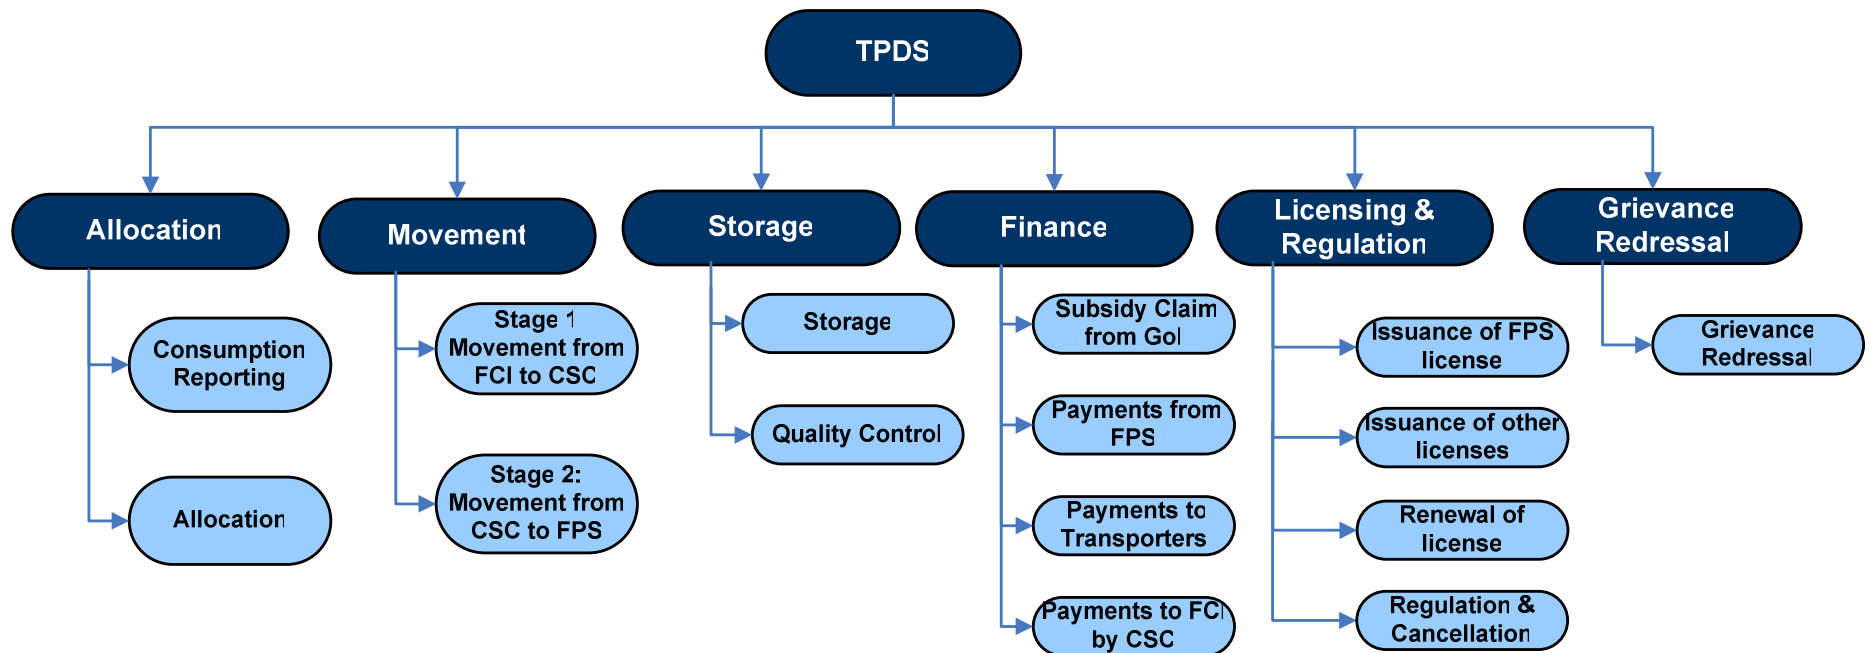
TPDS

Allocation

Consumption Reporting

Allocation

Movement

Stage 1 Movement from FCI to CSC

Stage 2: Movement from CSC to FPS

Storage

Storage

Quality Control

Finance

Subsidy Claim from GoI

Payments from FPS

Payments to Transporters

Payments to FCI by CSC

Licensing & Regulation

Issuance of FPS license

Issuance of other licenses

Renewal of license

Regulation & Cancellation

Grievance Redressal

Grievance Redressal